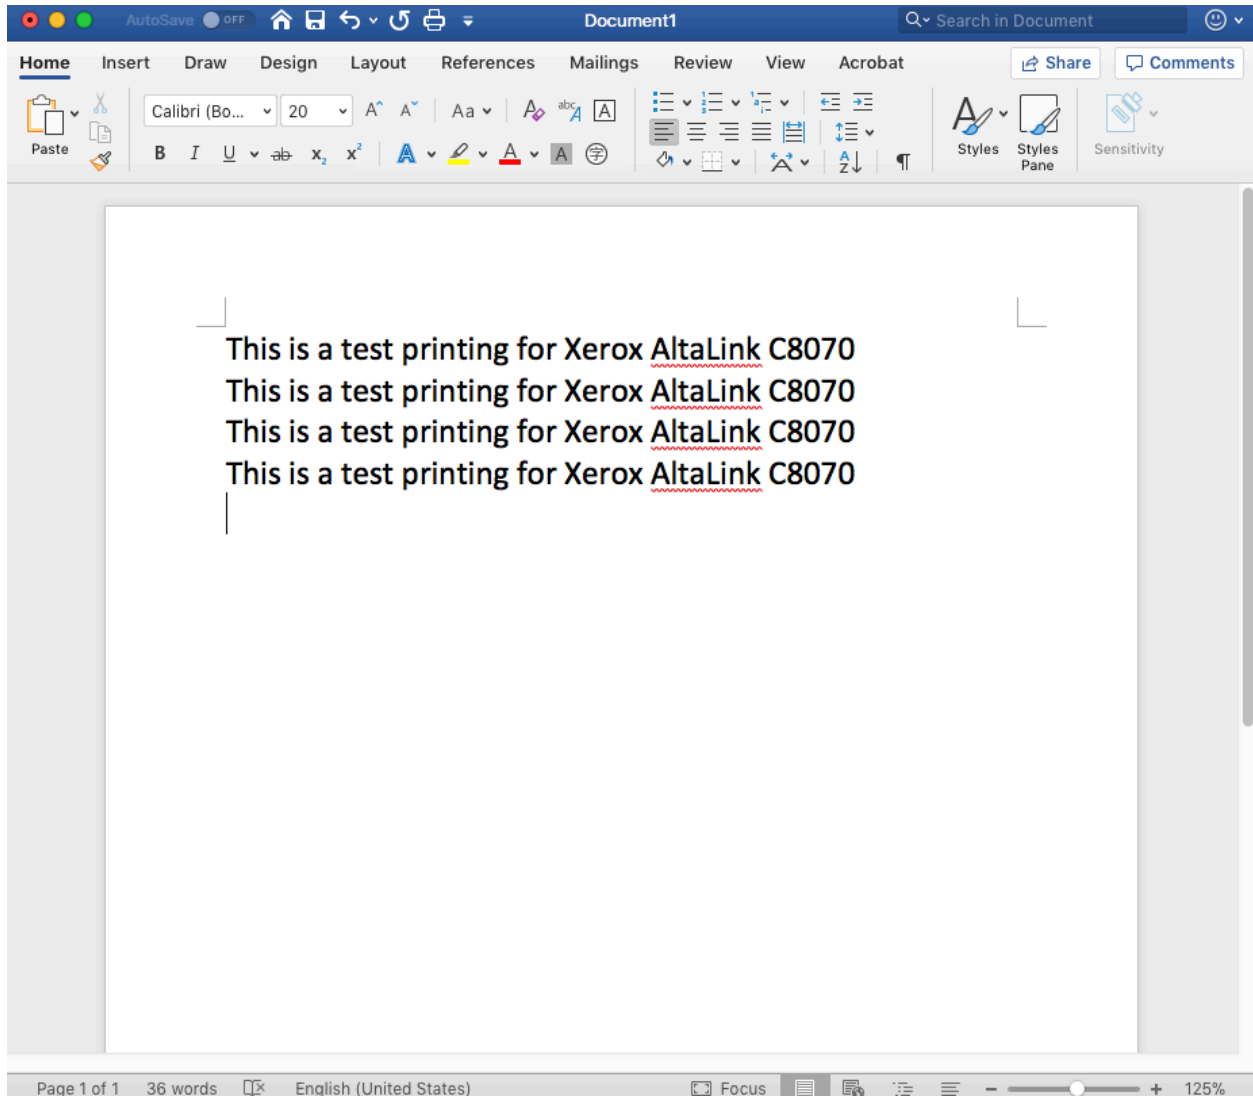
AutoSave OFF

Document1

Search in Document

Home Insert Draw Design Layout References Mailings Review View Acrobat

Share Comments

Paste

Calibri (Bo... 20

Aa

B I U ab $x_2$ $x^2$

Styles Styles Pane

Sensitivity

This is a test printing for Xerox AltaLink C8070
This is a test printing for Xerox AltaLink C8070
This is a test printing for Xerox AltaLink C8070
This is a test printing for Xerox AltaLink C8070

Page 1 of 1 36 words English (United States) Focus 125%